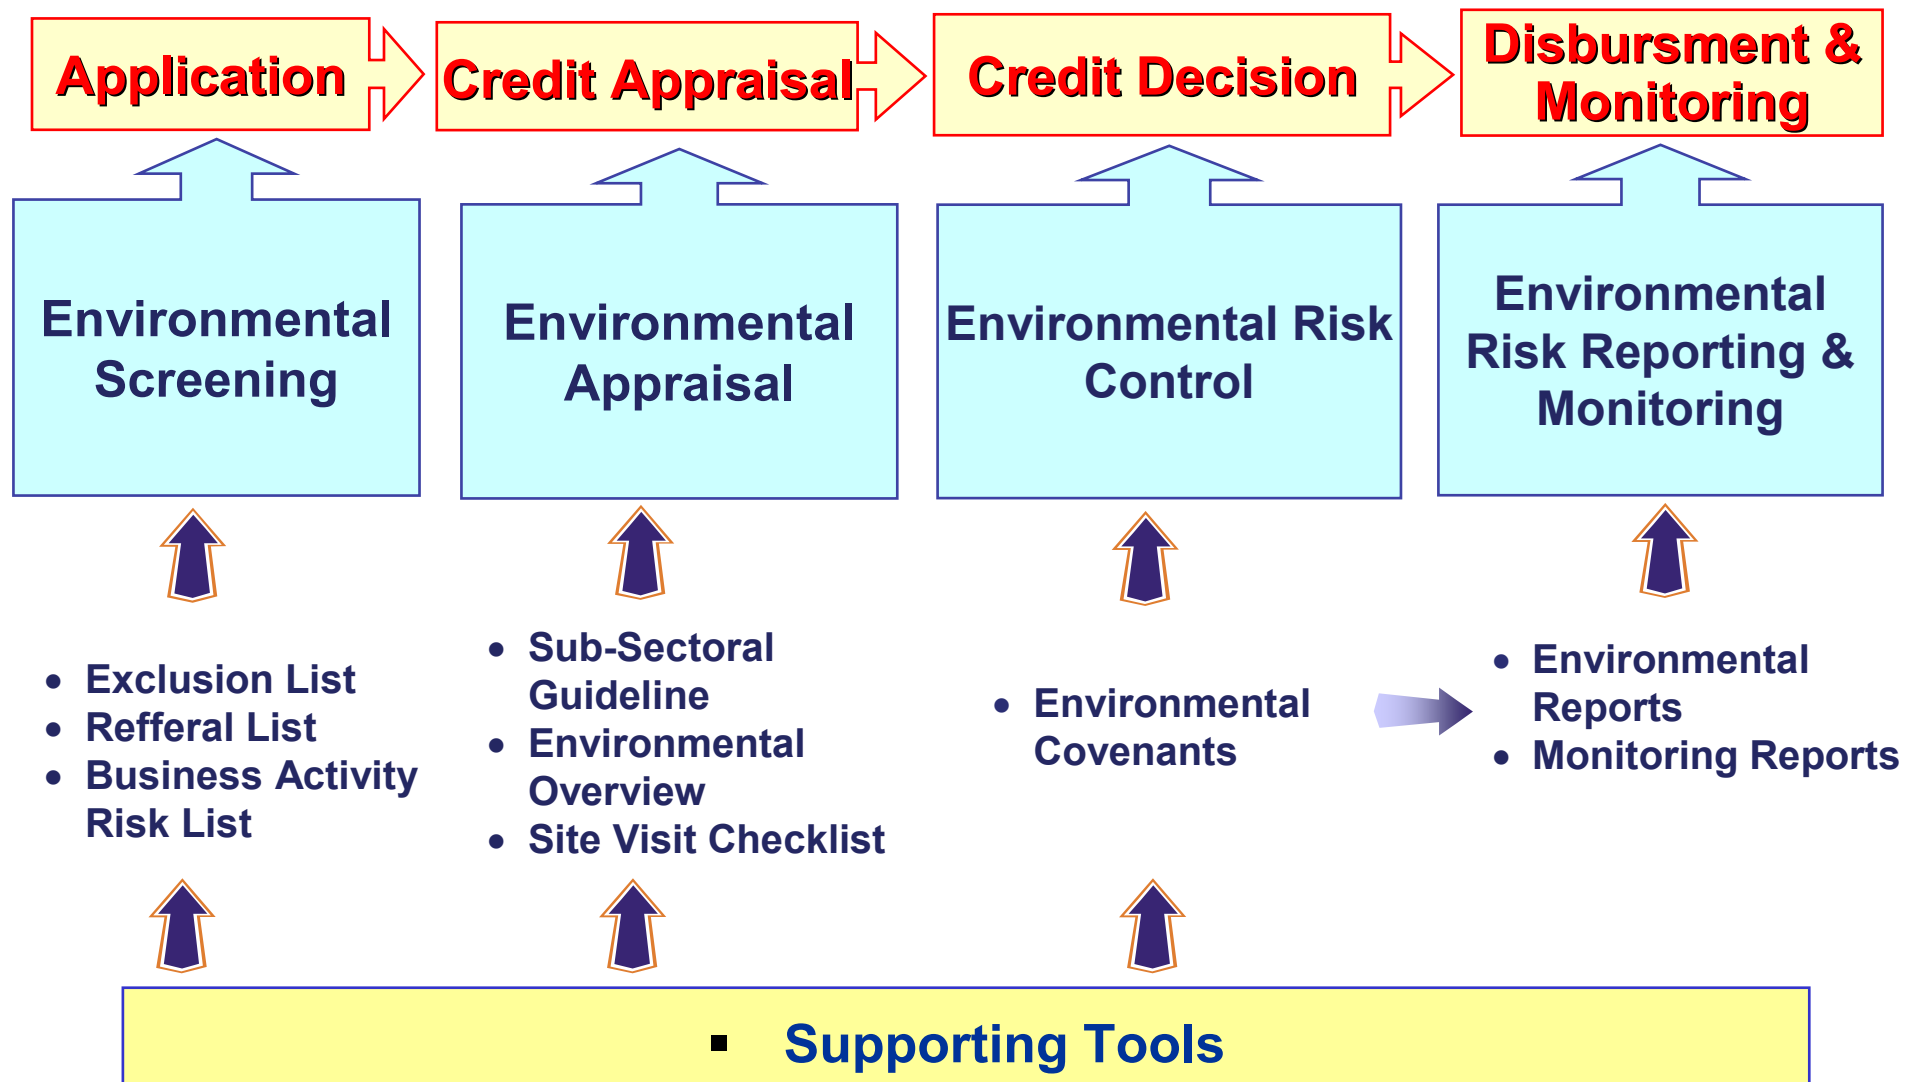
Application

Credit Appraisal

Credit Decision

Disbursment & Monitoring

Environmental Screening

Environmental Appraisal

Environmental Risk Control

Environmental Risk Reporting & Monitoring

- Exclusion List
- Refferal List
- Business Activity Risk List

- Sub-Sectoral Guideline
- Environmental Overview
- Site Visit Checklist

- Environmental Covenants

- Environmental Reports
- Monitoring Reports

▪ Supporting Tools